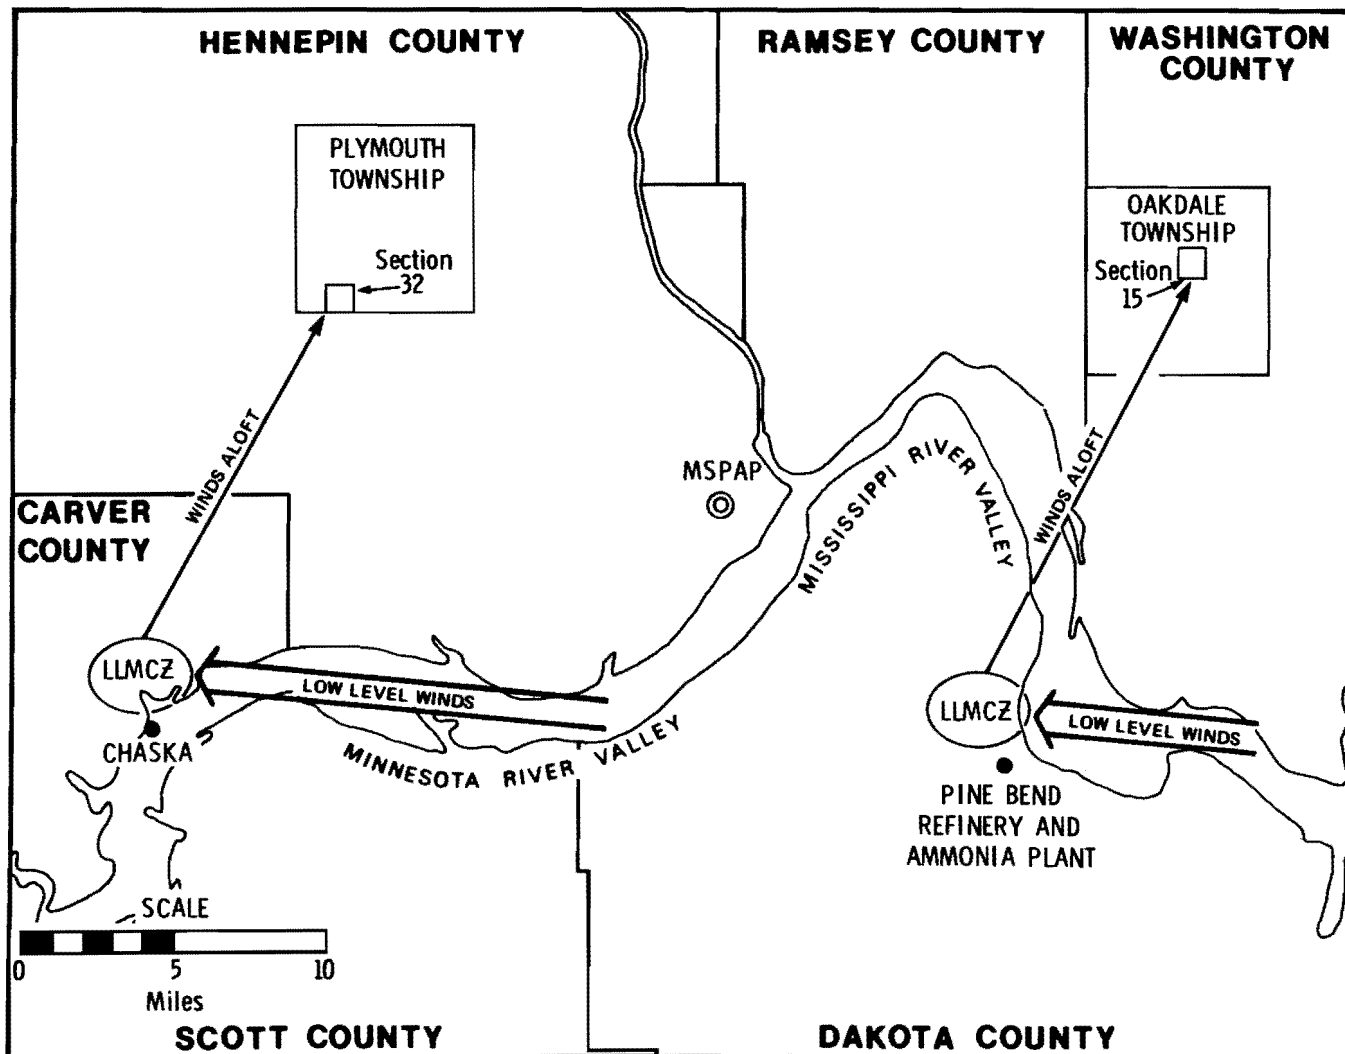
HENNEPIN COUNTY

RAMSEY COUNTY

WASHINGTON COUNTY

PLYMOUTH TOWNSHIP

Section 32

OAKDALE TOWNSHIP

Section 15

WINDS ALOFT

MSPAP

MISSISSIPPI RIVER VALLEY

WINDS ALOFT

CARVER COUNTY

LLMCZ

LOW LEVEL WINDS

CHASKA

MINNESOTA RIVER VALLEY

LLMCZ

LOW LEVEL WINDS

PINE BEND REFINERY AND AMMONIA PLANT

SCALE

0 5 10

Miles

SCOTT COUNTY

DAKOTA COUNTY